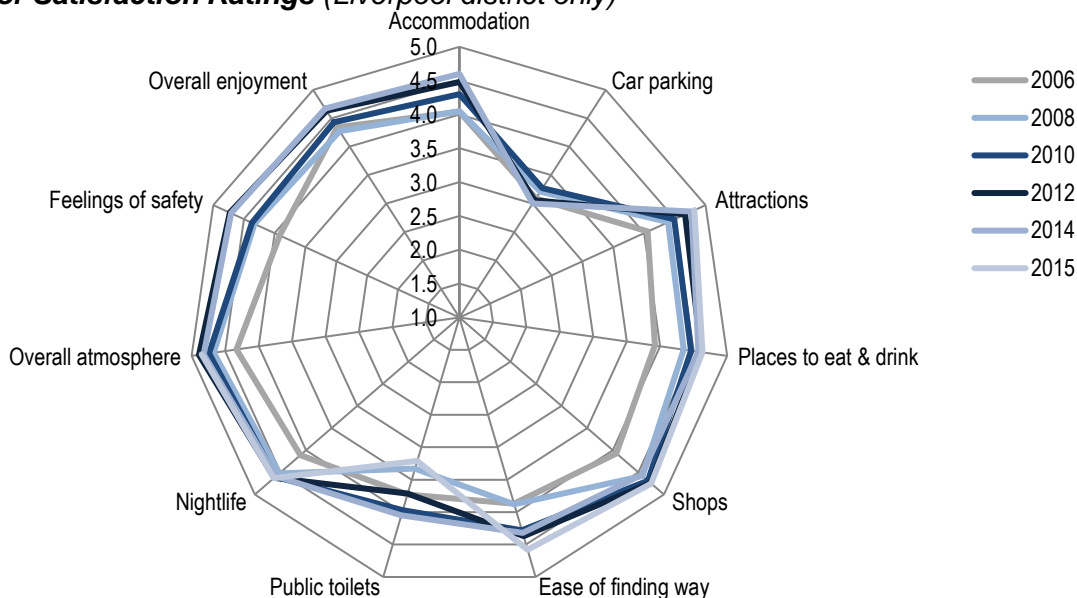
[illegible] Satisfaction Ratings (Liverpool district only)

Accommodation
5.0
4.5
4.0
3.5
3.0
2.5
2.0
1.5
1.0
Car parking
Attractions
Places to eat & drink
Shops
Ease of finding way
Public toilets
Nightlife
Overall atmosphere
Feelings of safety
Overall enjoyment

2006
2008
2010
2012
2014
2015